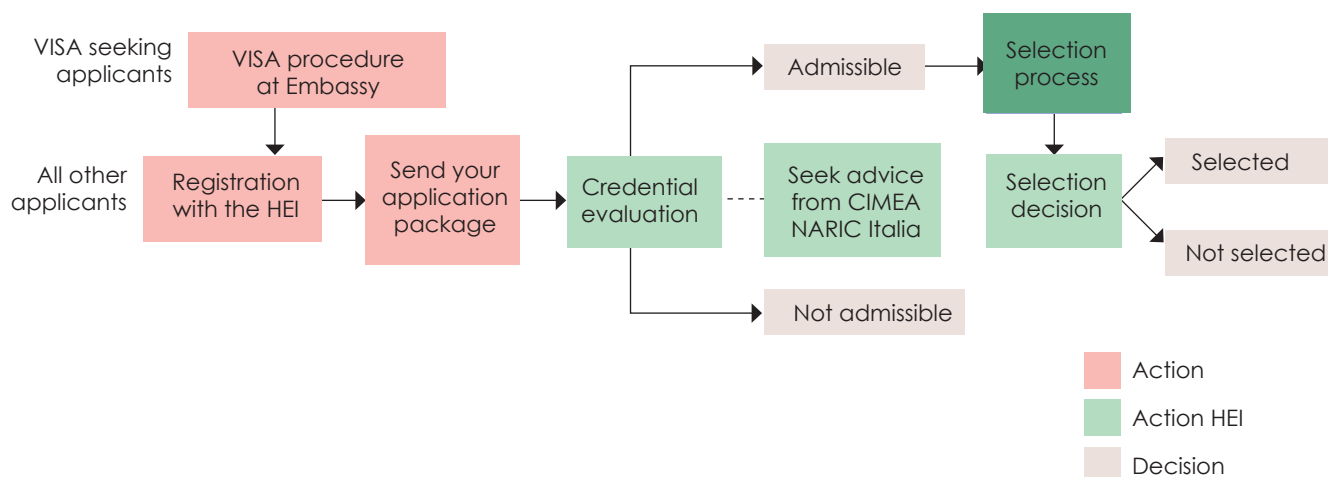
VISA seeking applicants

VISA procedure at Embassy

All other applicants

Registration with the HEI

Send your application package

Credential evaluation

Seek advice from CIMEA NARIC Italia

Admissible

Not admissible

Selection process

Selection decision

Selected

Not selected

Action

Action HEI

Decision